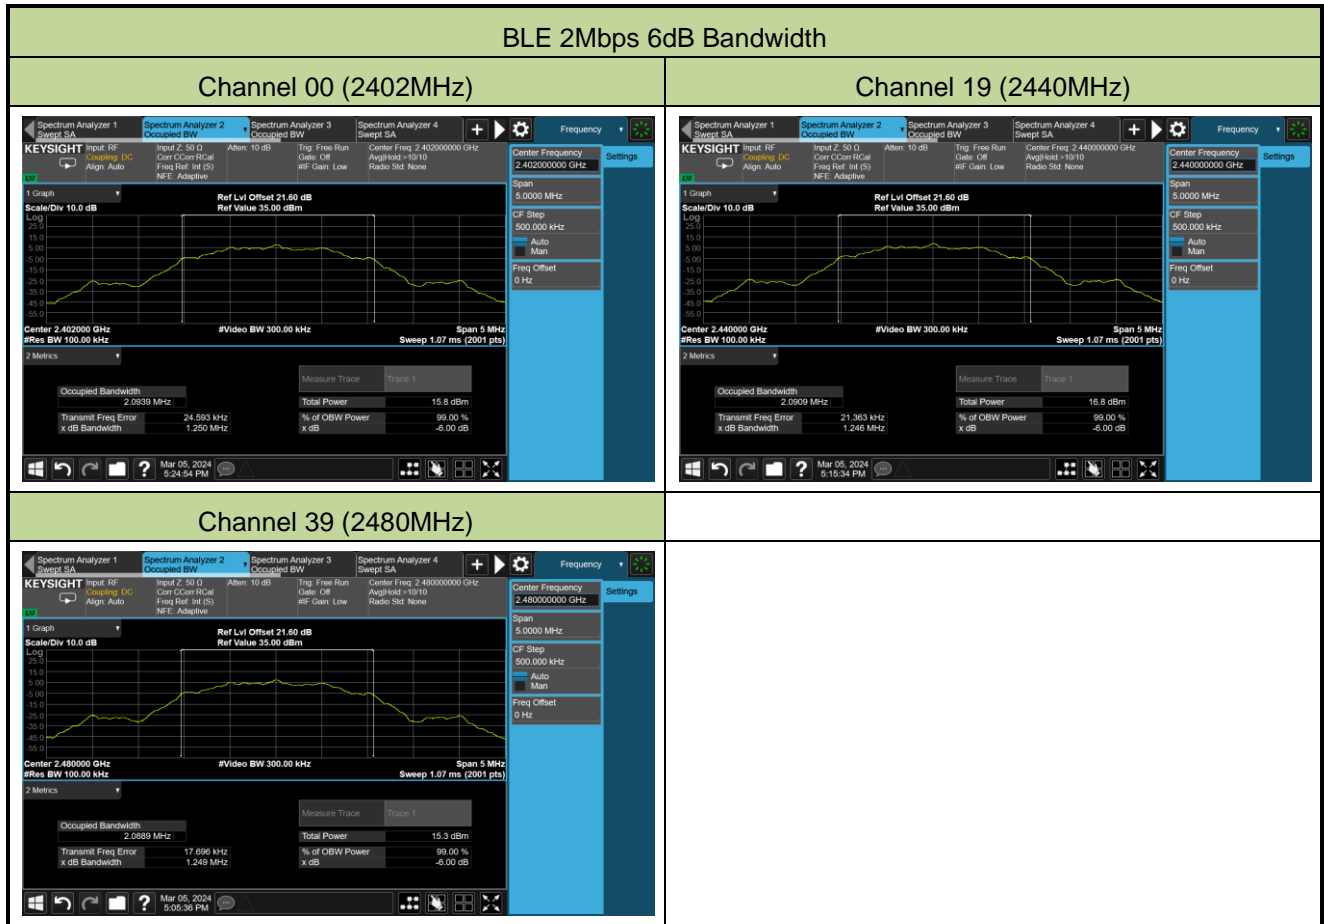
BLE 2Mbps 6dB Bandwidth

| Channel 00 (2402MHz) | Channel 19 (2440MHz) |
|---|---|
| Spectrum Analyzer 1 Swept SA · Spectrum Analyzer 2 Occupied BW · Spectrum Analyzer 3 Occupied BW · Spectrum Analyzer 4 Swept SA · Frequency<br>KEYSIGHT Input: RF Coupling: DC Align: Auto · Input Z: 50 Ω Corr CCorr RCal Freq Ref: Int (S) NFE: Adaptive · Atten: 10 dB · Trig: Free Run Gate: Off #IF Gain: Low · Center Freq: 2.402000000 GHz Avg\|Hold:>10/10 Radio Std: None<br>Center Frequency 2.402000000 GHz · Settings · Span 5.0000 MHz · CF Step 500.000 kHz · Auto · Man · Freq Offset 0 Hz<br>1 Graph · Scale/Div 10.0 dB · Log · Ref Lvl Offset 21.60 dB · Ref Value 35.00 dBm<br>25.0 · 15.0 · 5.00 · -5.00 · -15.0 · -25.0 · -35.0 · -45.0 · -55.0<br>Center 2.402000 GHz · #Res BW 100.00 kHz · #Video BW 300.00 kHz · Span 5 MHz · Sweep 1.07 ms (2001 pts)<br>2 Metrics · Measure Trace · Trace 1<br>Occupied Bandwidth 2.0939 MHz · Total Power 15.8 dBm<br>Transmit Freq Error 24.593 kHz · % of OBW Power 99.00 %<br>x dB Bandwidth 1.250 MHz · x dB -6.00 dB<br>Mar 05, 2024 5:24:54 PM | Spectrum Analyzer 1 Swept SA · Spectrum Analyzer 2 Occupied BW · Spectrum Analyzer 3 Occupied BW · Spectrum Analyzer 4 Swept SA · Frequency<br>KEYSIGHT Input: RF Coupling: DC Align: Auto · Input Z: 50 Ω Corr CCorr RCal Freq Ref: Int (S) NFE: Adaptive · Atten: 10 dB · Trig: Free Run Gate: Off #IF Gain: Low · Center Freq: 2.440000000 GHz Avg\|Hold:>10/10 Radio Std: None<br>Center Frequency 2.440000000 GHz · Settings · Span 5.0000 MHz · CF Step 500.000 kHz · Auto · Man · Freq Offset 0 Hz<br>1 Graph · Scale/Div 10.0 dB · Log · Ref Lvl Offset 21.60 dB · Ref Value 35.00 dBm<br>25.0 · 15.0 · 5.00 · -5.00 · -15.0 · -25.0 · -35.0 · -45.0 · -55.0<br>Center 2.440000 GHz · #Res BW 100.00 kHz · #Video BW 300.00 kHz · Span 5 MHz · Sweep 1.07 ms (2001 pts)<br>2 Metrics · Measure Trace · Trace 1<br>Occupied Bandwidth 2.0909 MHz · Total Power 16.8 dBm<br>Transmit Freq Error 21.363 kHz · % of OBW Power 99.00 %<br>x dB Bandwidth 1.246 MHz · x dB -6.00 dB<br>Mar 05, 2024 5:15:34 PM |
| Channel 39 (2480MHz) | |
| Spectrum Analyzer 1 Swept SA · Spectrum Analyzer 2 Occupied BW · Spectrum Analyzer 3 Occupied BW · Spectrum Analyzer 4 Swept SA · Frequency<br>KEYSIGHT Input: RF Coupling: DC Align: Auto · Input Z: 50 Ω Corr CCorr RCal Freq Ref: Int (S) NFE: Adaptive · Atten: 10 dB · Trig: Free Run Gate: Off #IF Gain: Low · Center Freq: 2.480000000 GHz Avg\|Hold:>10/10 Radio Std: None<br>Center Frequency 2.480000000 GHz · Settings · Span 5.0000 MHz · CF Step 500.000 kHz · Auto · Man · Freq Offset 0 Hz<br>1 Graph · Scale/Div 10.0 dB · Log · Ref Lvl Offset 21.60 dB · Ref Value 35.00 dBm<br>25.0 · 15.0 · 5.00 · -5.00 · -15.0 · -25.0 · -35.0 · -45.0 · -55.0<br>Center 2.480000 GHz · #Res BW 100.00 kHz · #Video BW 300.00 kHz · Span 5 MHz · Sweep 1.07 ms (2001 pts)<br>2 Metrics · Measure Trace · Trace 1<br>Occupied Bandwidth 2.0889 MHz · Total Power 15.3 dBm<br>Transmit Freq Error 17.696 kHz · % of OBW Power 99.00 %<br>x dB Bandwidth 1.249 MHz · x dB -6.00 dB<br>Mar 05, 2024 5:05:36 PM | |